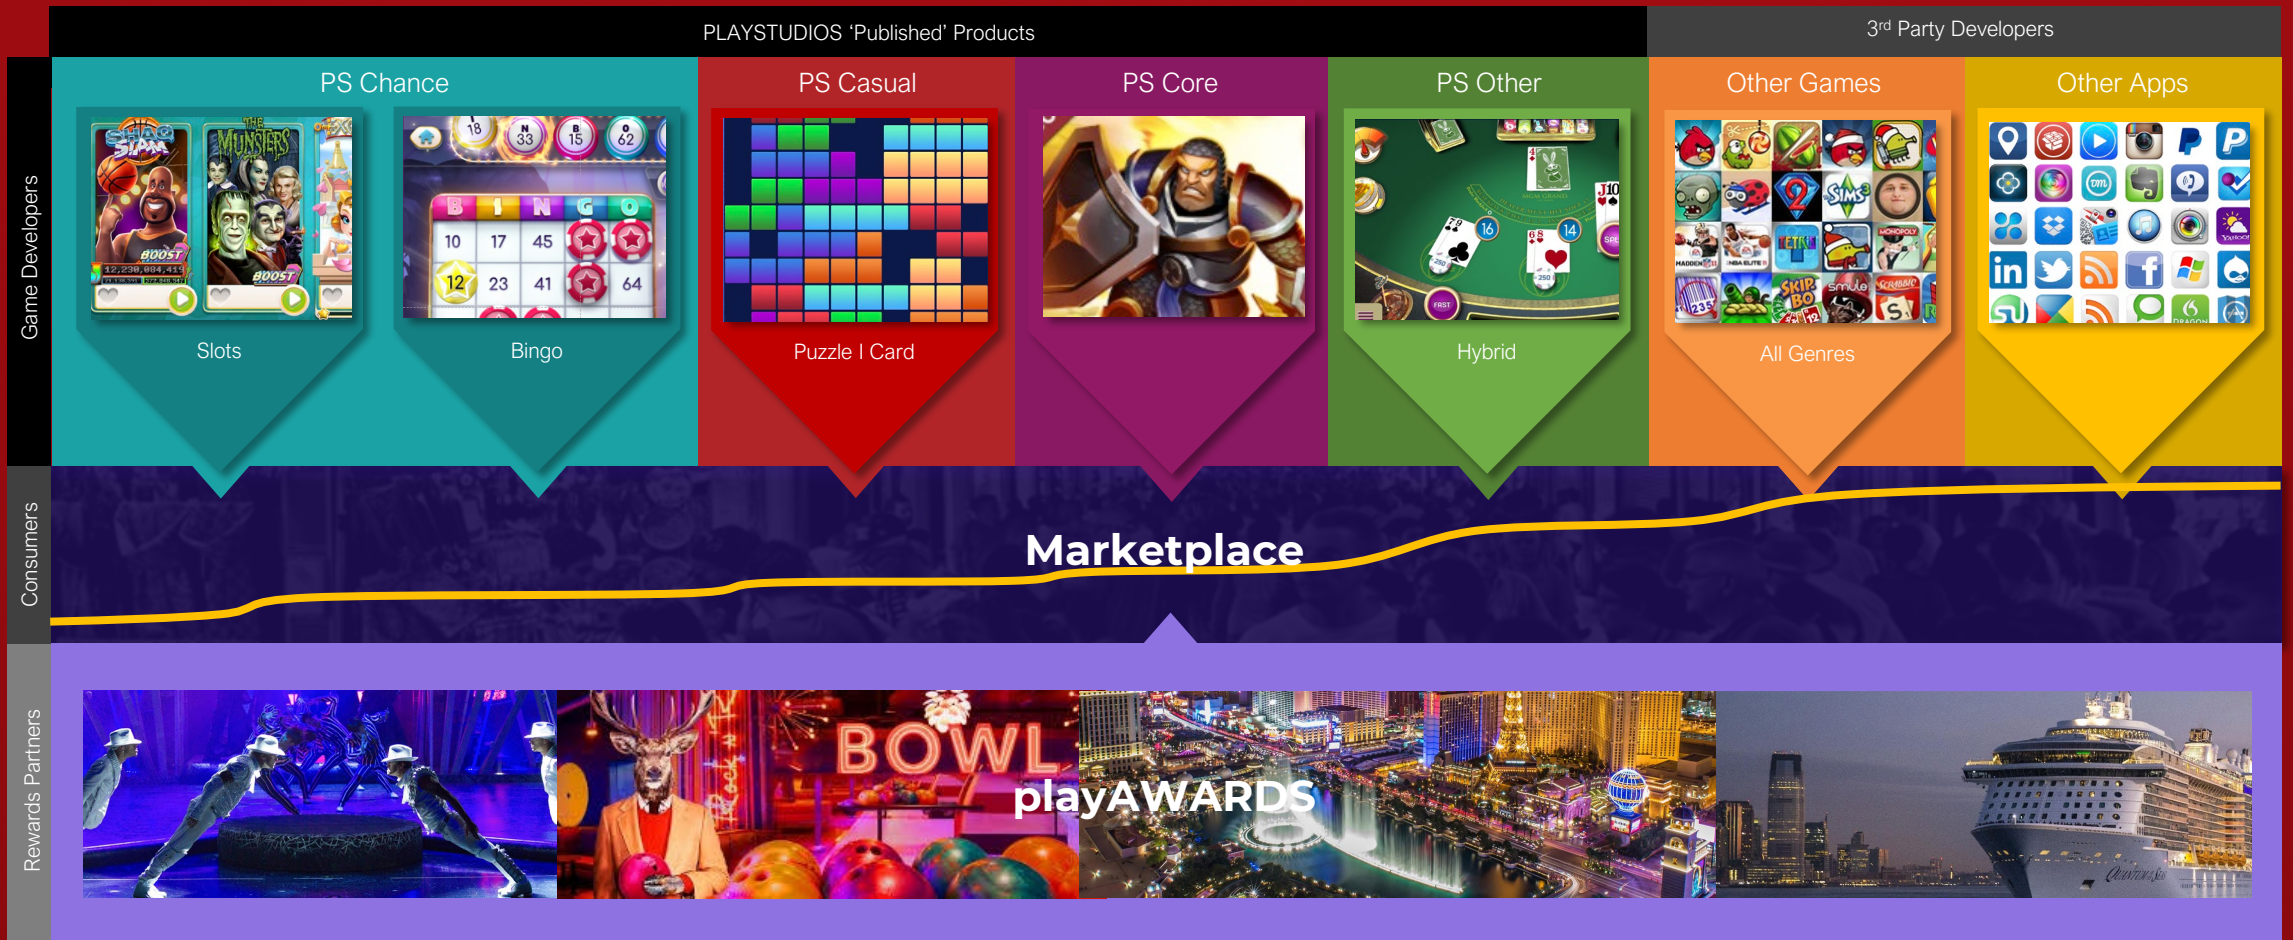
PLAYSTUDIOS 'Published' Products

3rd Party Developers

Game Developers

PS Chance

PS Casual

PS Core

PS Other

Other Games

Other Apps

Slots

Bingo

Puzzle I Card

Hybrid

All Genres

Consumers

Marketplace

Rewards Partners

BOWL

playAWARDS